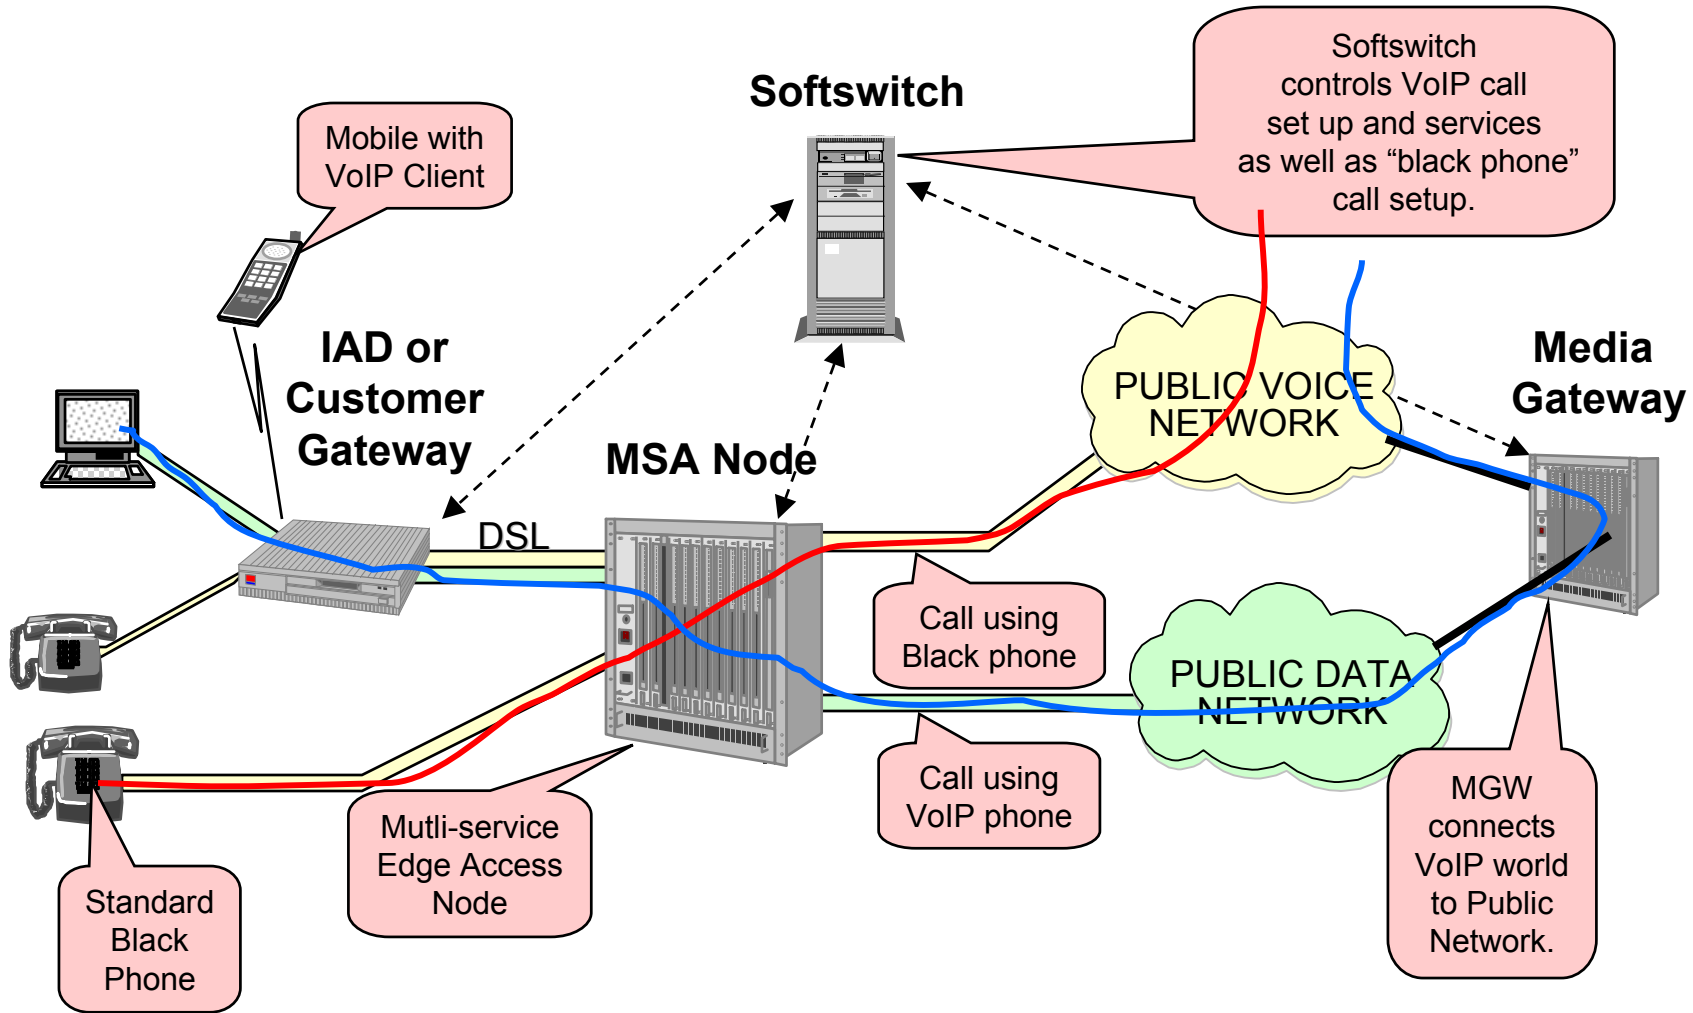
Softswitch

Softswitch controls VoIP call set up and services as well as “black phone” call setup.

Mobile with VoIP Client

IAD or Customer Gateway

MSA Node

Media Gateway

PUBLIC VOICE NETWORK

DSL

Call using Black phone

PUBLIC DATA NETWORK

Call using VoIP phone

Standard Black Phone

Mutli-service Edge Access Node

MGW connects VoIP world to Public Network.